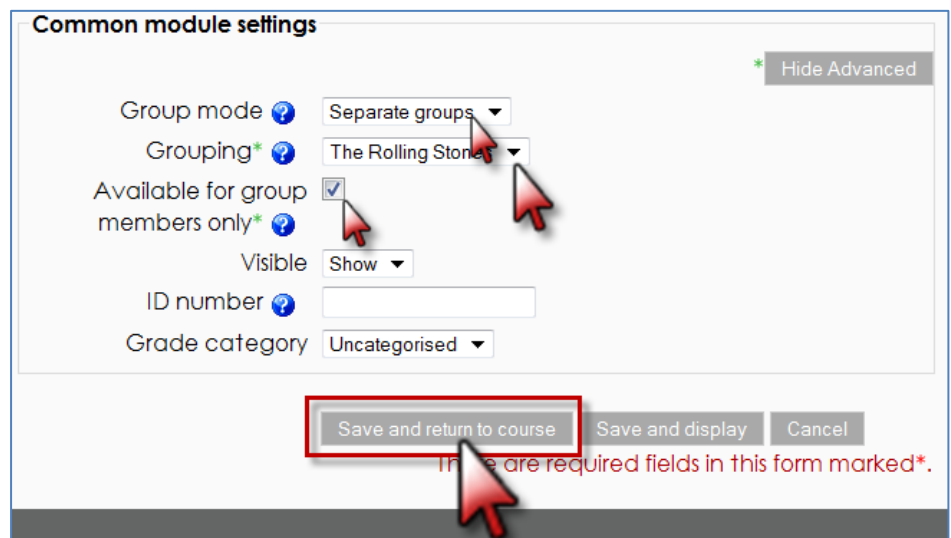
Common module settings

* Hide Advanced

Group mode Separate groups

Grouping* The Rolling Ston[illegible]

Available for group members only*

Visible Show

ID number

Grade category Uncategorised

Save and return to course Save and display Cancel

Th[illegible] are required fields in this form marked*.